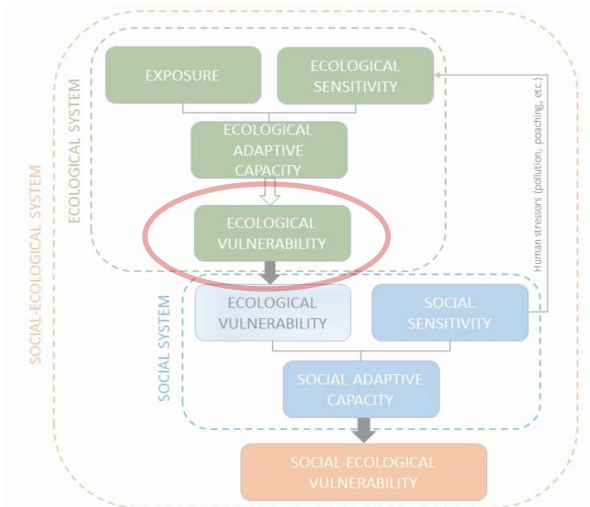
SOCIAL-ECOLOGICAL SYSTEM

ECOLOGICAL SYSTEM

EXPOSURE

ECOLOGICAL SENSITIVITY

ECOLOGICAL ADAPTIVE CAPACITY

ECOLOGICAL VULNERABILITY

Human stressors (pollution, poaching, etc.)

SOCIAL SYSTEM

ECOLOGICAL VULNERABILITY

SOCIAL SENSITIVITY

SOCIAL ADAPTIVE CAPACITY

SOCIAL-ECOLOGICAL VULNERABILITY